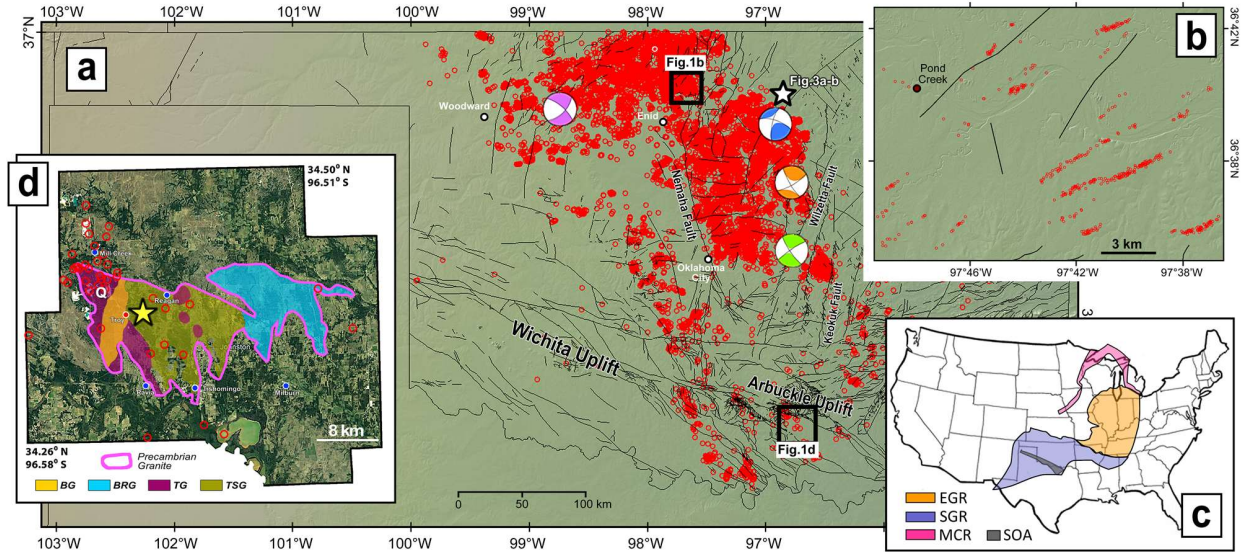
103°W 102°W 101°W 100°W 99°W 98°W 97°W

37°N

a

Fig.1b

Fig.3a-b

Woodward

Enid

Nemaha Fault

Wilzetta Fault

Oklahoma City

Keokuk Fault

Wichita Uplift

Arbuckle Uplift

Fig.1d

0 50 100 km

103°W 102°W 101°W 100°W 99°W 98°W 97°W

b

36°42'N

Pond Creek

36°38'N

3 km

97°46'W 97°42'W 97°38'W

d

34.50° N
96.51° S

Mill Creek

Q

Reagan

Tishomingo

Ravia

Milburn

8 km

34.26° N
96.58° S

Precambrian Granite

BG BRG TG TSG

c

EGR
SGR
MCR
SOA